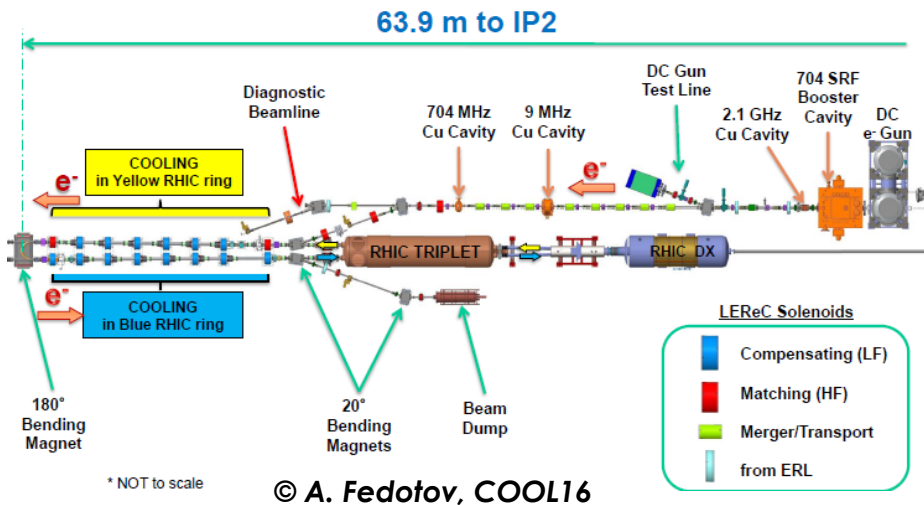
63.9 m to IP2

Diagnostic Beamline

704 MHz Cu Cavity

9 MHz Cu Cavity

DC Gun Test Line

2.1 GHz Cu Cavity

704 SRF Booster Cavity

DC e- Gun

COOLING in Yellow RHIC ring

e-

e-

RHIC TRIPLET

RHIC DX

e-

COOLING in Blue RHIC ring

LEReC Solenoids

Compensating (LF)

Matching (HF)

Merger/Transport

from ERL

180° Bending Magnet

20° Bending Magnets

Beam Dump

* NOT to scale

© A. Fedotov, COOL16